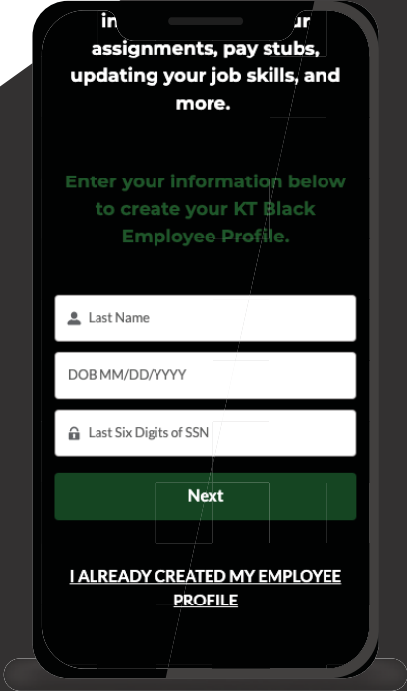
in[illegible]ur assignments, pay stubs, updating your job skills, and more.

Enter your information below to create your KT Black Employee Profile.

Last Name

DOB MM/DD/YYYY

Last Six Digits of SSN

Next

I ALREADY CREATED MY EMPLOYEE PROFILE